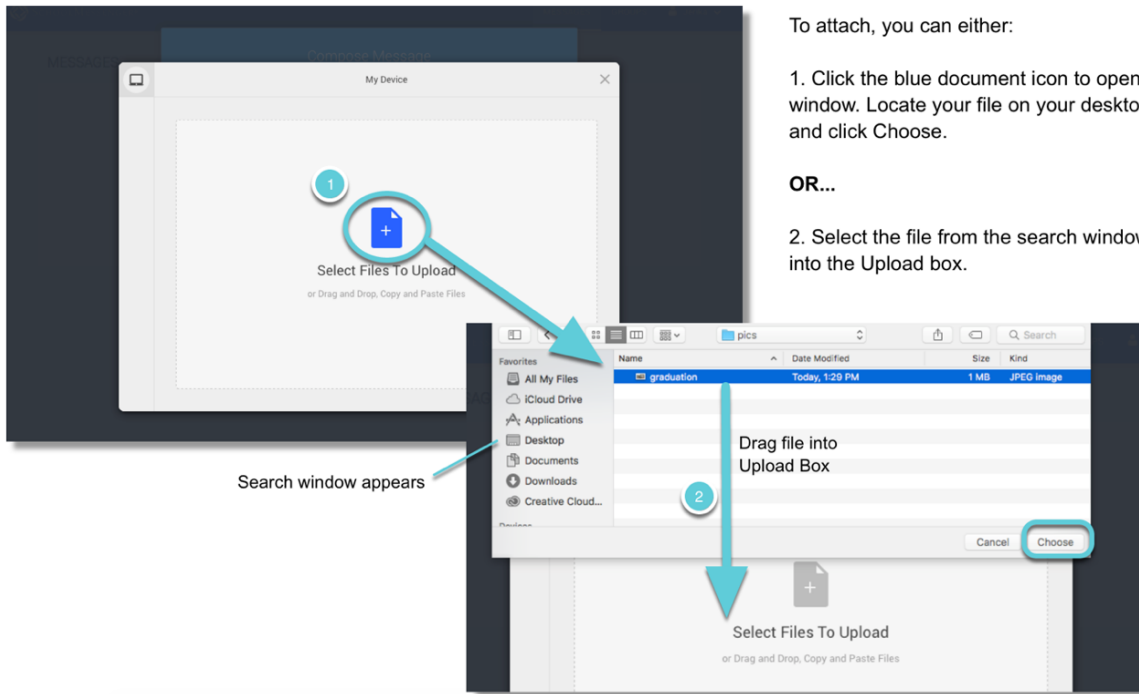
To attach, you can either:

1. Click the blue document icon to open window. Locate your file on your deskto and click Choose.

**OR...**

2. Select the file from the search window into the Upload box.

MESSAGES

Compose Message

My Device

1

Select Files To Upload

or Drag and Drop, Copy and Paste Files

pics

Search

Favorites

All My Files

iCloud Drive

Applications

Desktop

Documents

Downloads

Creative Cloud...

Devices

| Name | Date Modified | Size | Kind |
|---|---|---|---|
| graduation | Today, 1:29 PM | 1 MB | JPEG image |

Drag file into Upload Box

2

Cancel

Choose

Search window appears

Select Files To Upload

or Drag and Drop, Copy and Paste Files